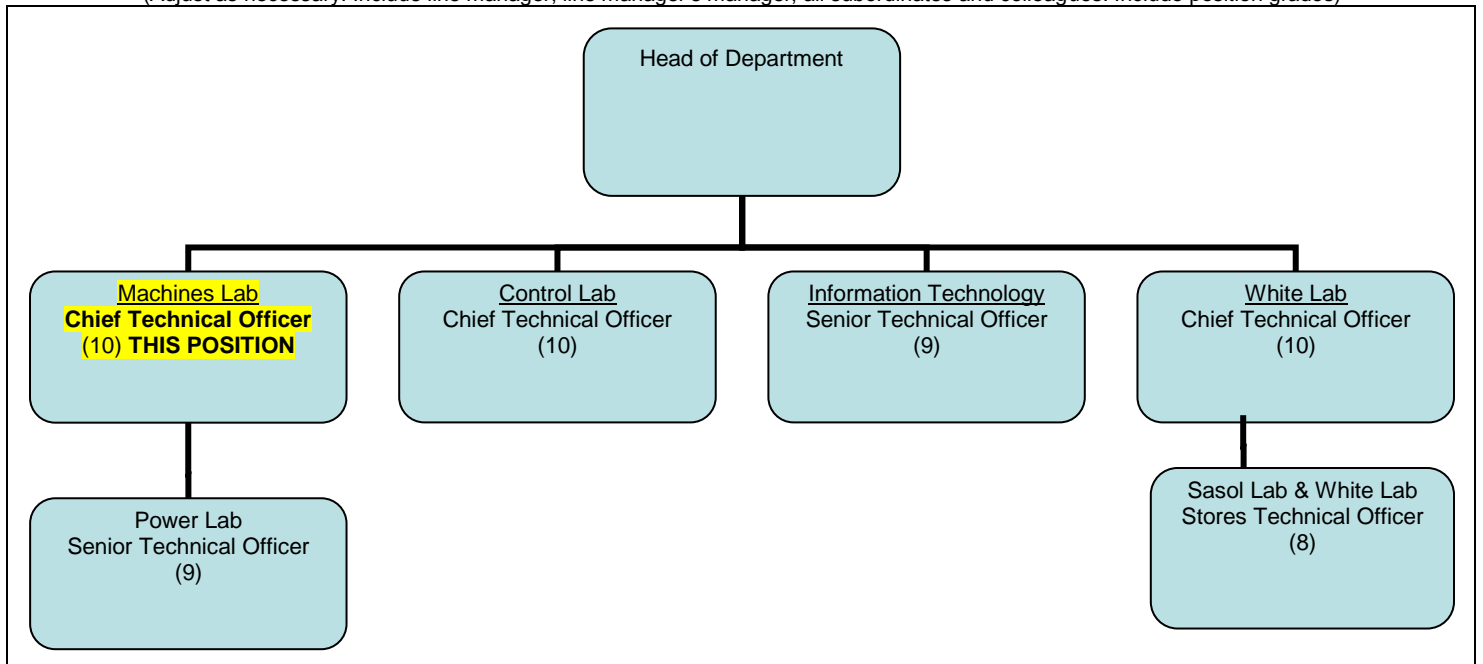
(Adjust as necessary. Include line manager, line manager's manager, all subordinates and colleagues. Include position grades)

Head of Department

Machines Lab
Chief Technical Officer
(10) THIS POSITION

Control Lab
Chief Technical Officer
(10)

Information Technology
Senior Technical Officer
(9)

White Lab
Chief Technical Officer
(10)

Power Lab
Senior Technical Officer
(9)

Sasol Lab & White Lab
Stores Technical Officer
(8)